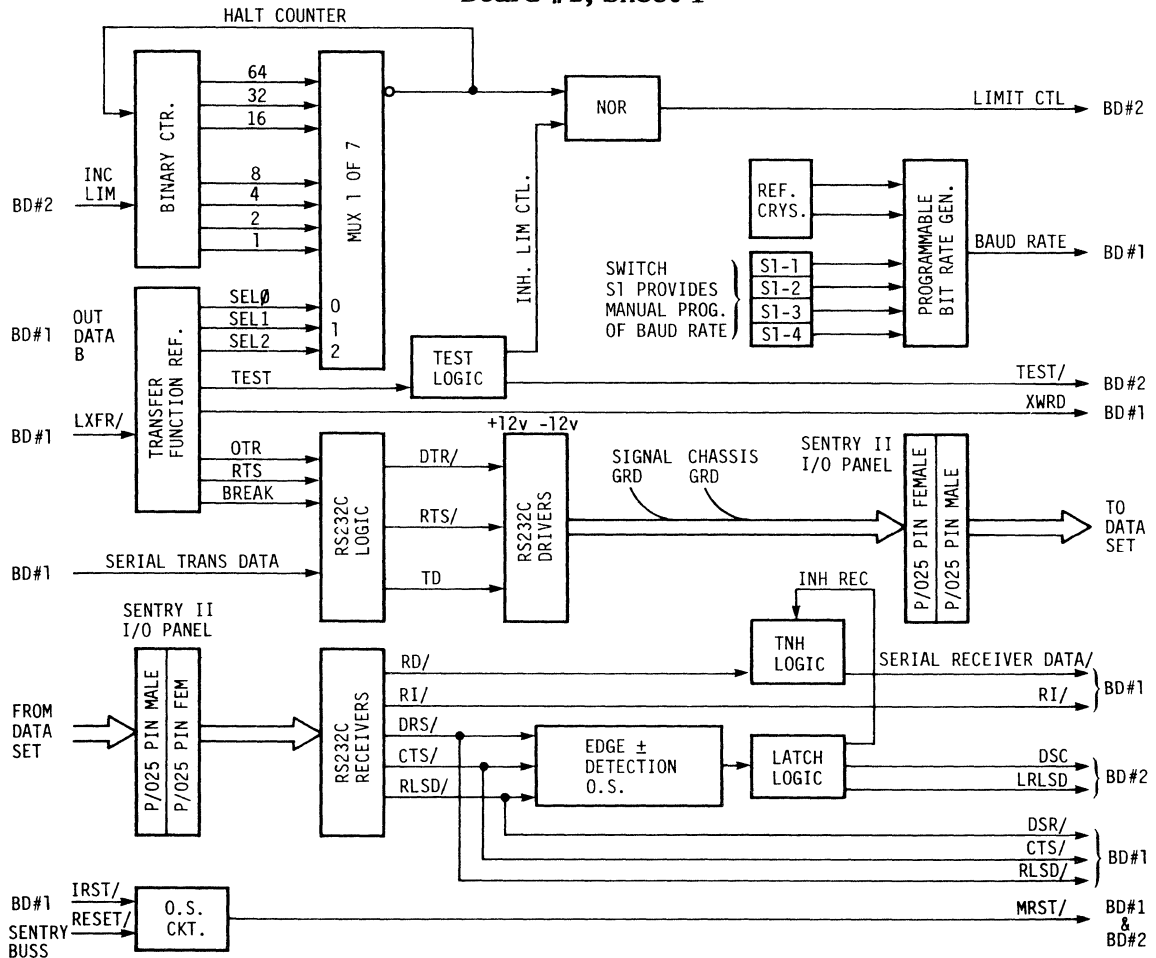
HALT COUNTER

BINARY CTR.

INC LIM

BD#2

64
32
16
8
4
2
1

MUX 1 OF 7

0
1
2

NOR

LIMIT CTL

BD#2

INH. LIM CTL.

REF. CRYS.

PROGRAMMABLE BIT RATE GEN.

BAUD RATE

BD#1

SWITCH S1 PROVIDES MANUAL PROG. OF BAUD RATE

S1-1
S1-2
S1-3
S1-4

BD#1

OUT DATA B

TRANSFER FUNCTION REF.

SELØ
SEL1
SEL2

TEST

TEST LOGIC

TEST/

BD#2

XWRD

BD#1

BD#1

LXFR/

OTR
RTS
BREAK

RS232C LOGIC

+12v -12v

DTR/
RTS/
TD

RS232C DRIVERS

SIGNAL GRD

CHASSIS GRD

SENTRY II I/O PANEL

P/025 PIN FEMALE

P/025 PIN MALE

TO DATA SET

BD#1

SERIAL TRANS DATA

INH REC

SENTRY II I/O PANEL

FROM DATA SET

P/025 PIN MALE

P/025 PIN FEM

RS232C RECEIVERS

RD/
RI/
DRS/
CTS/
RLSD/

TNH LOGIC

SERIAL RECEIVER DATA/

RI/

BD#1

EDGE ± DETECTION O.S.

LATCH LOGIC

DSC
LRLSD

BD#2

DSR/
CTS/
RLSD/

BD#1

BD#1

IRST/

SENTRY BUSS

RESET/

O.S. CKT.

MRST/

BD#1 & BD#2